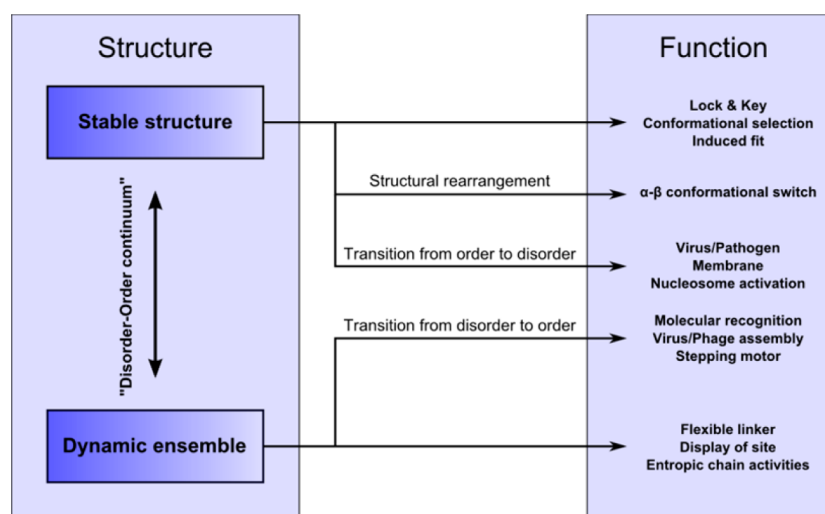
Structure

Stable structure

"Disorder-Order continuum"

Dynamic ensemble

Structural rearrangement

Transition from order to disorder

Transition from disorder to order

Function

Lock & Key
Conformational selection
Induced fit

α-β conformational switch

Virus/Pathogen
Membrane
Nucleosome activation

Molecular recognition
Virus/Phage assembly
Stepping motor

Flexible linker
Display of site
Entropic chain activities